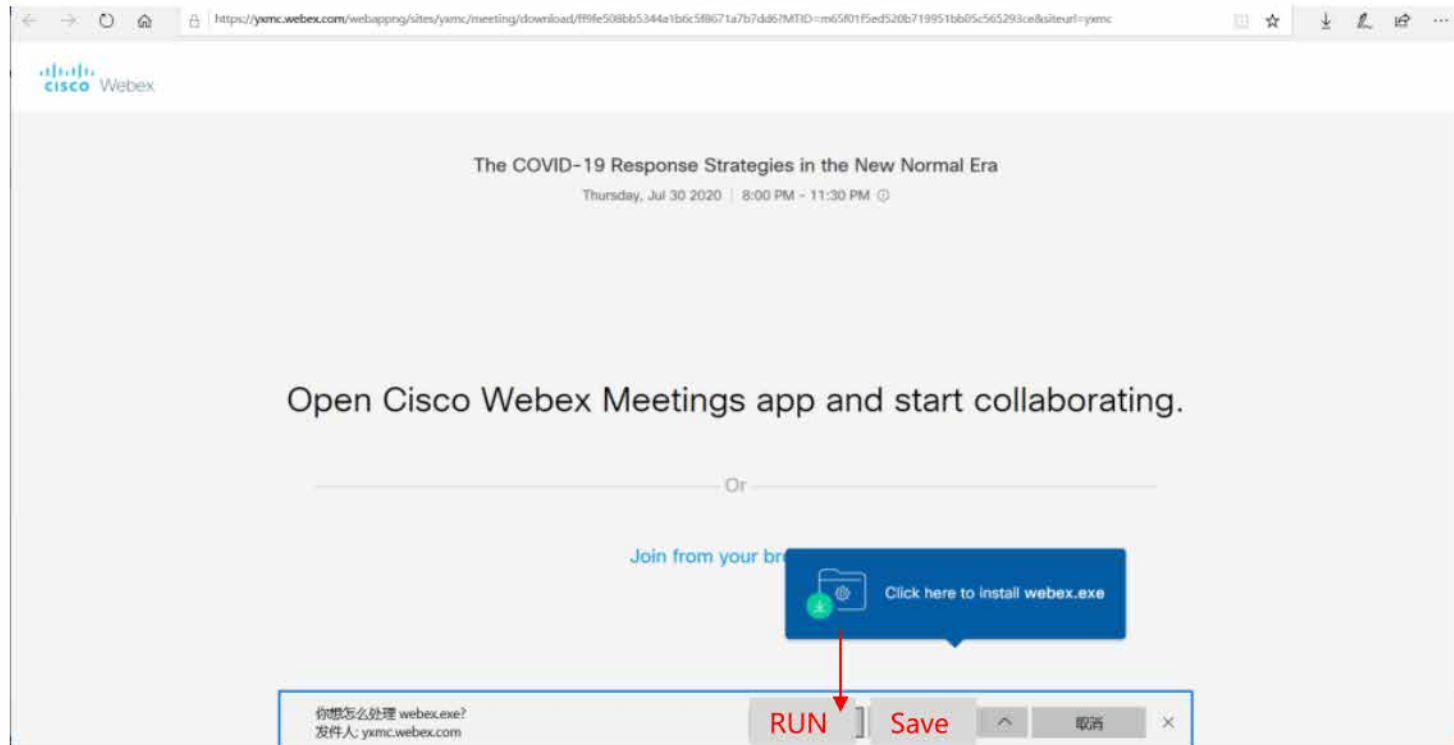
https://yxmc.webex.com/webappng/sites/yxmc/meeting/download/ff9fe508bb5344a1b6c5f8671a7b7dd6?MTID=m65f01f5ed520b71995 1bb05c565293ce&siteurl=yxmc

cisco Webex

The COVID-19 Response Strategies in the New Normal Era

Thursday, Jul 30 2020 | 8:00 PM - 11:30 PM

Open Cisco Webex Meetings app and start collaborating.

Or

Join from your br

Click here to install webex.exe

你想怎么处理 webex.exe?
发件人: yxmc.webex.com

RUN

Save

取消

×